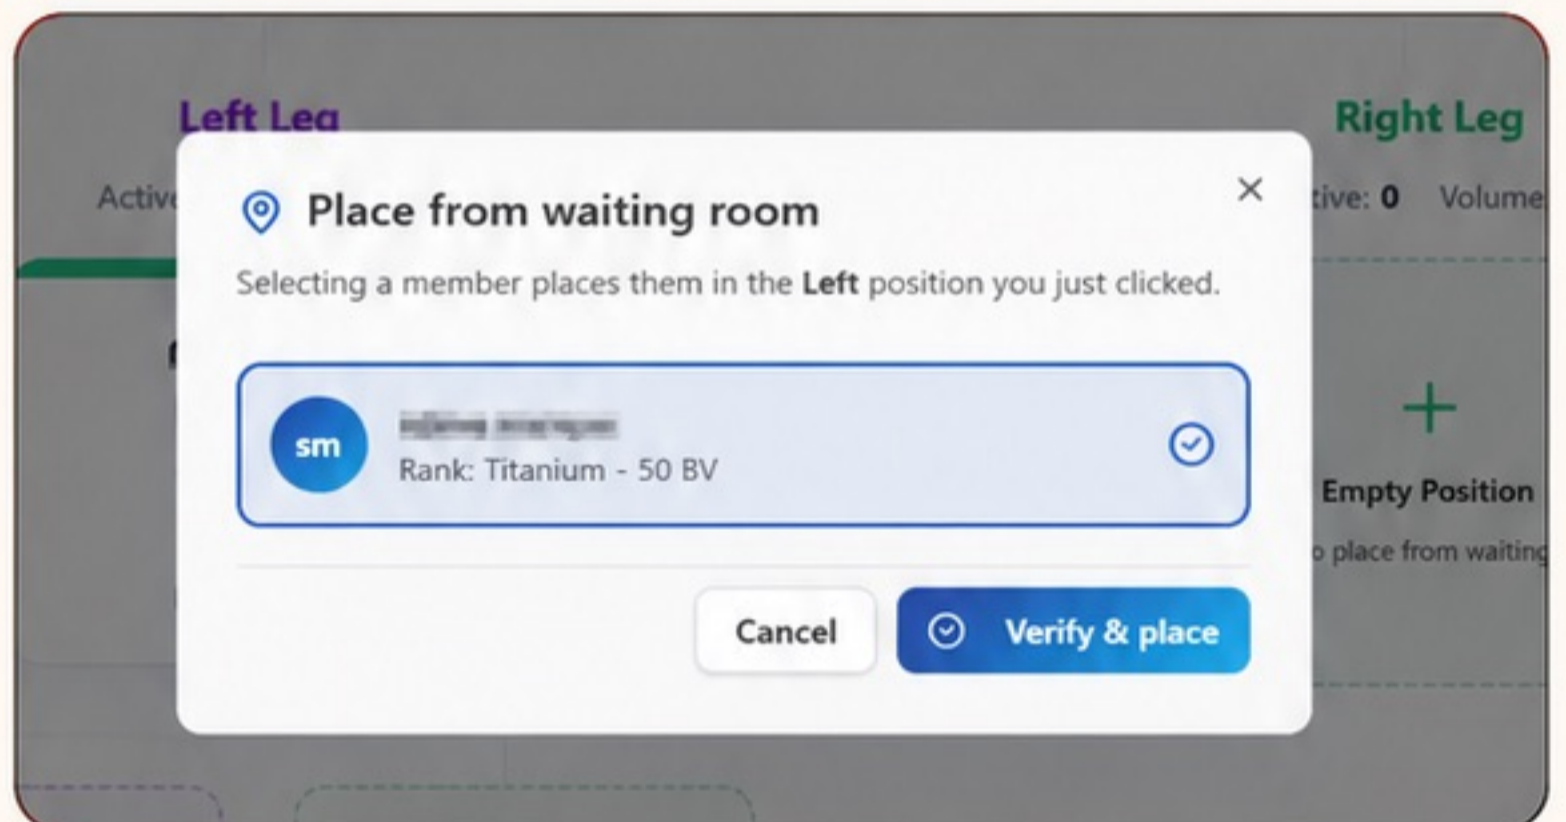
Left Leg

Activ

Right Leg

tive: 0 Volume

Place from waiting room

×

Selecting a member places them in the Left position you just clicked.

sm

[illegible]

Rank: Titanium - 50 BV

Cancel

Verify & place

+

Empty Position

o place from waiting